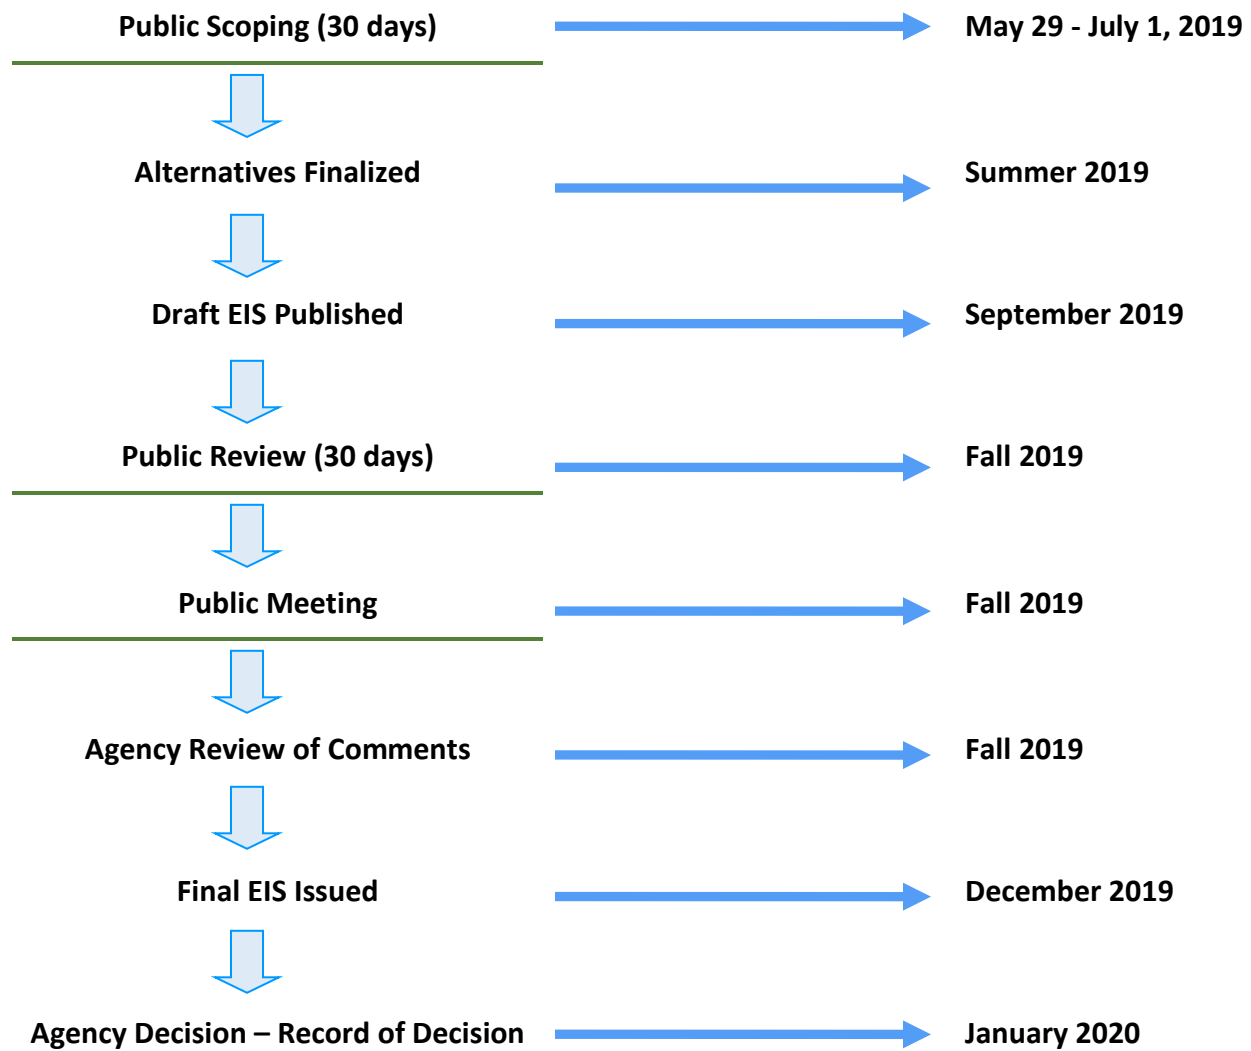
Public Scoping (30 days) May 29 - July 1, 2019

Alternatives Finalized Summer 2019

Draft EIS Published September 2019

Public Review (30 days) Fall 2019

Public Meeting Fall 2019

Agency Review of Comments Fall 2019

Final EIS Issued December 2019

Agency Decision – Record of Decision January 2020